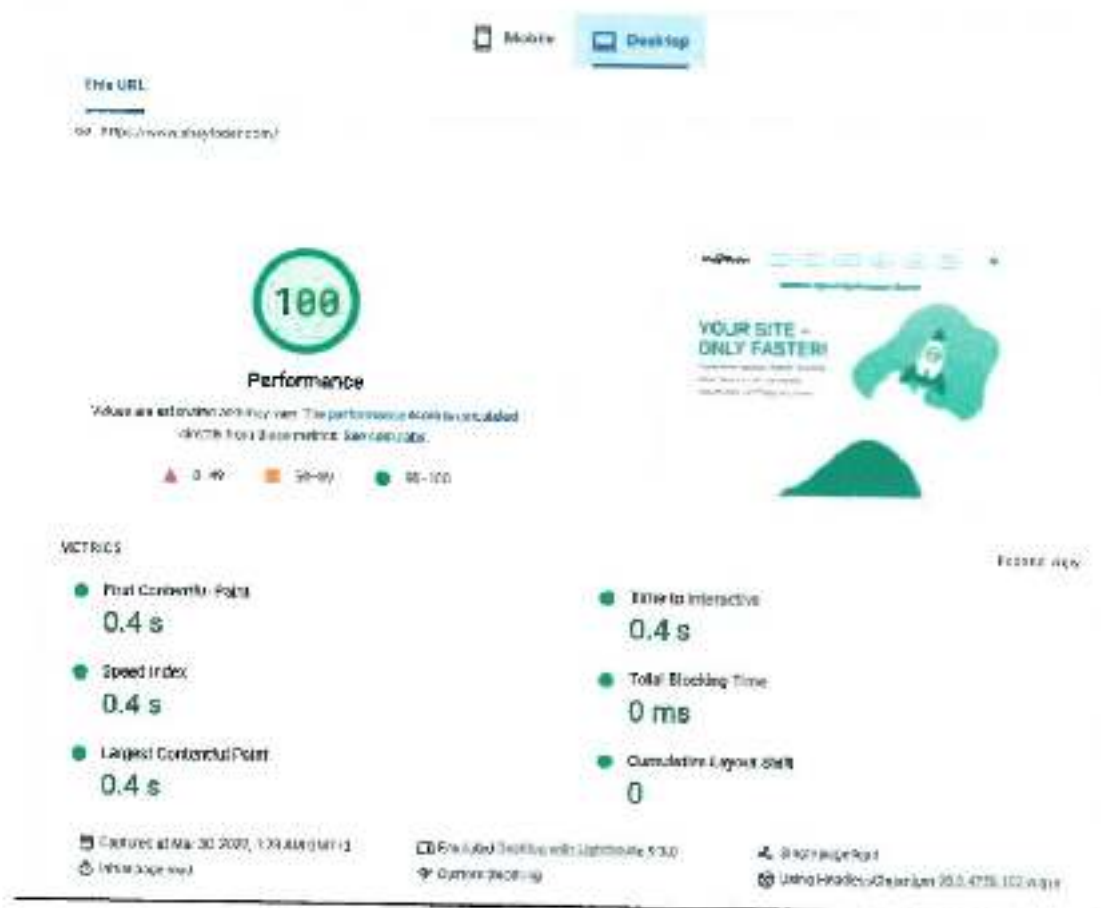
Mobile Desktop

This URL

https://www.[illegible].com/

100

Performance

Values are estimated and may vary. The performance score is calculated directly from these metrics. See calculator.

0–49 50–89 90–100

YOUR SITE – ONLY FASTER!

METRICS

Expand view

First Contentful Paint
0.4 s

Time to Interactive
0.4 s

Speed Index
0.4 s

Total Blocking Time
0 ms

Largest Contentful Paint
0.4 s

Cumulative Layout Shift
0

Captured at Mar 30, 2022, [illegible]
Initial page load

Emulated Desktop with Lighthouse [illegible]
Custom throttling

Single page load
Using HeadlessChromium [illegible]